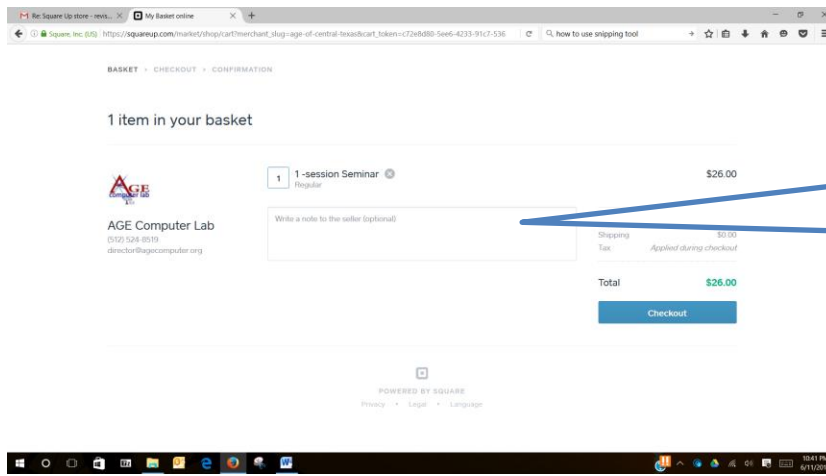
M Re: Square Up store - revis... ×
My Basket online ×
+

Square, Inc. (US) https://squareup.com/market/shop/cart?merchant_slug=age-of-central-texas&cart_token=c72e8d80-5ee6-4233-91c7-536
how to use snipping tool

BASKET › CHECKOUT › CONFIRMATION

1 item in your basket

AGE Computer Lab

AGE Computer Lab
(512) 524-8519
director@agecomputer.org

1 1 -session Seminar
Regular

$26.00

Write a note to the seller (optional)

Shipping $0.00
Tax Applied during checkout

Total $26.00

Checkout

POWERED BY SQUARE
Privacy • Legal • Language

10:41 PM
6/11/20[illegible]